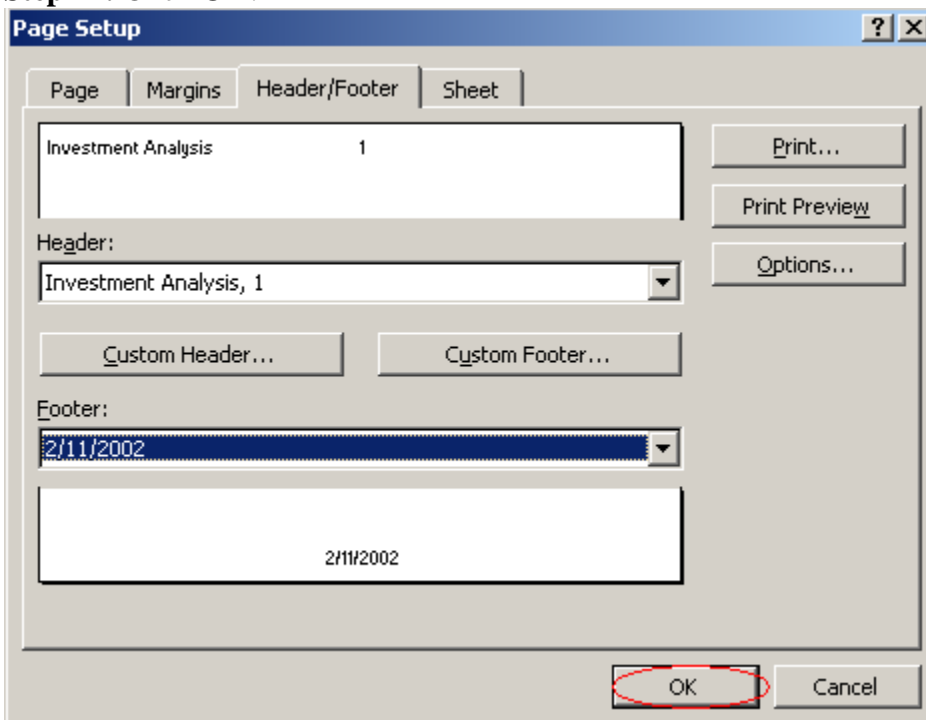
Page Setup

?
X

Page
Margins
Header/Footer
Sheet

Investment Analysis 1

Print...
Print Preview
Options...

Header:
Investment Analysis, 1

Custom Header...
Custom Footer...

Footer:
2/11/2002

2/11/2002

OK
Cancel